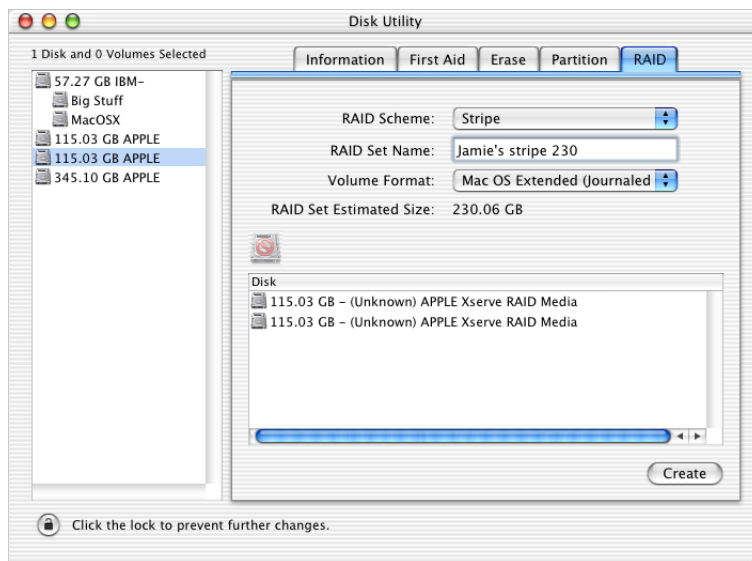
Disk Utility

1 Disk and 0 Volumes Selected

57.27 GB IBM-
Big Stuff
MacOSX
115.03 GB APPLE
115.03 GB APPLE
345.10 GB APPLE

Information | First Aid | Erase | Partition | RAID

RAID Scheme: Stripe

RAID Set Name: Jamie's stripe 230

Volume Format: Mac OS Extended (Journaled

RAID Set Estimated Size: 230.06 GB

Disk
115.03 GB - (Unknown) APPLE Xserve RAID Media
115.03 GB - (Unknown) APPLE Xserve RAID Media

Create

Click the lock to prevent further changes.